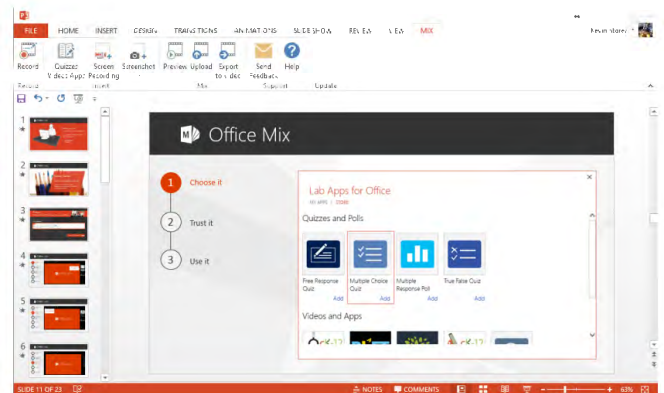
FILE HOME INSERT DESIGN TRANSITIONS ANIMATIONS SLIDE SHOW REVIEW VIEW MIX

Kevin Storey

Record Quizzes Videos Apps Screen Recording Screenshot Preview Upload Export to video Send Feedback Help

Record Insert Mix Support Update

1
2
3
4
5
6

Office Mix

1 Choose it
2 Trust it
3 Use it

Lab Apps for Office

Quizzes and Polls

Free Response Quiz Add
Multiple Choice Quiz Add
Multiple Response Poll Add
True False Quiz Add

Videos and Apps

SLIDE 11 OF 23 NOTES COMMENTS 63%